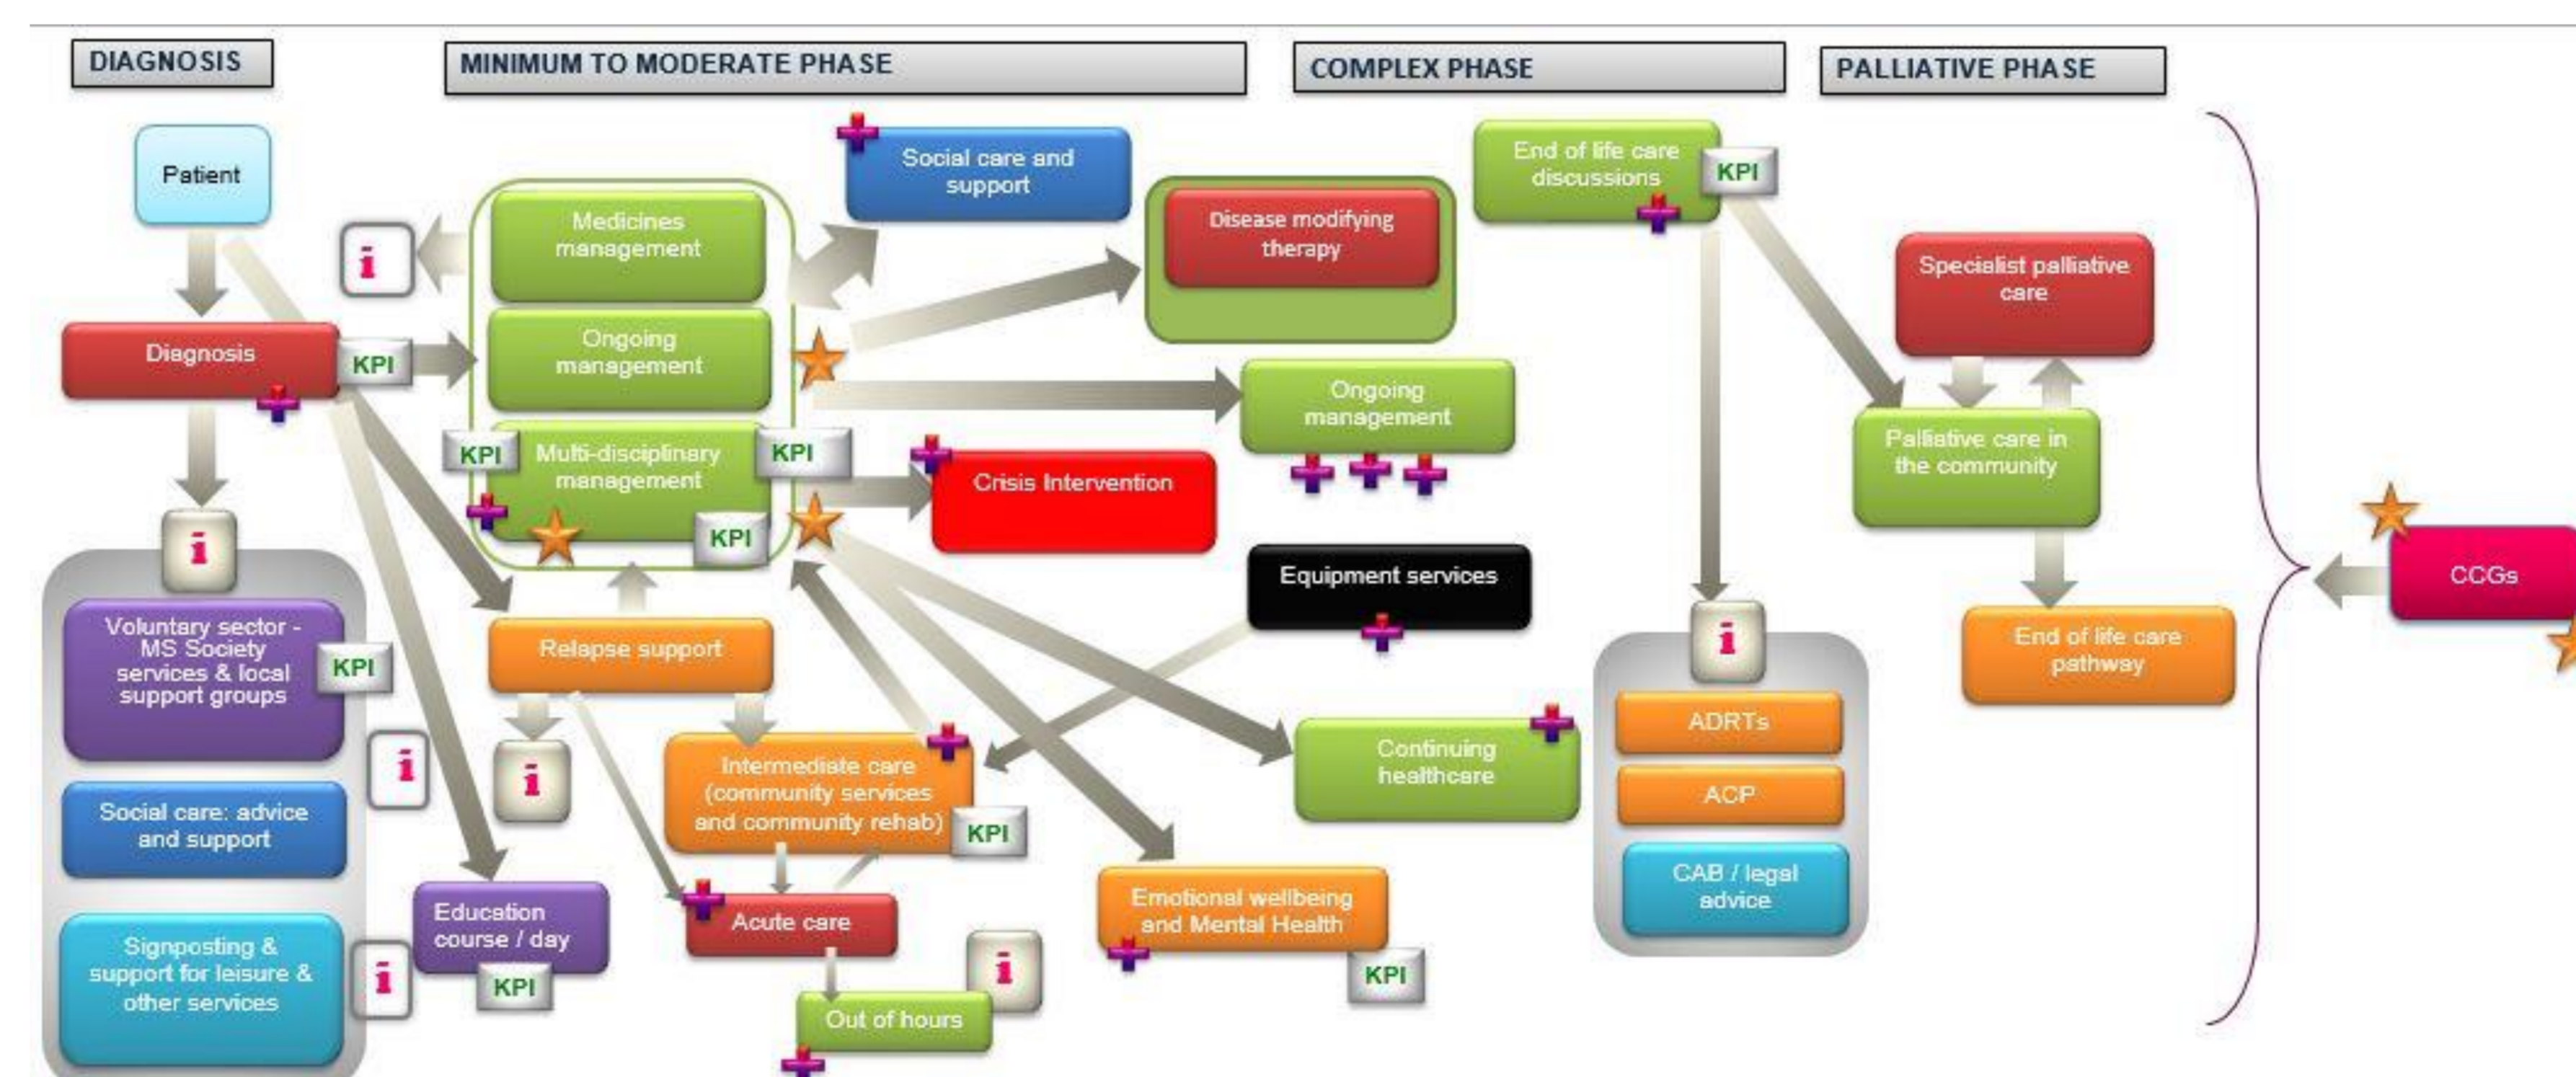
DIAGNOSIS

MINIMUM TO MODERATE PHASE

COMPLEX PHASE

PALLIATIVE PHASE

Patient

Diagnosis

KPI

i

Medicines management

Ongoing management

Multi-disciplinary management

KPI

KPI

KPI

Social care and support

Disease modifying therapy

Ongoing management

Crisis Intervention

End of life care discussions

KPI

Specialist palliative care

Palliative care in the community

End of life care pathway

CCGs

i

Voluntary sector - MS Society services & local support groups

KPI

Social care: advice and support

Signposting & support for leisure & other services

i

i

Education course / day

KPI

Relapse support

i

Intermediate care (community services and community rehab)

KPI

Acute care

Out of hours

i

Equipment services

Continuing healthcare

Emotional wellbeing and Mental Health

KPI

i

ADRTs

ACP

CAB / legal advice